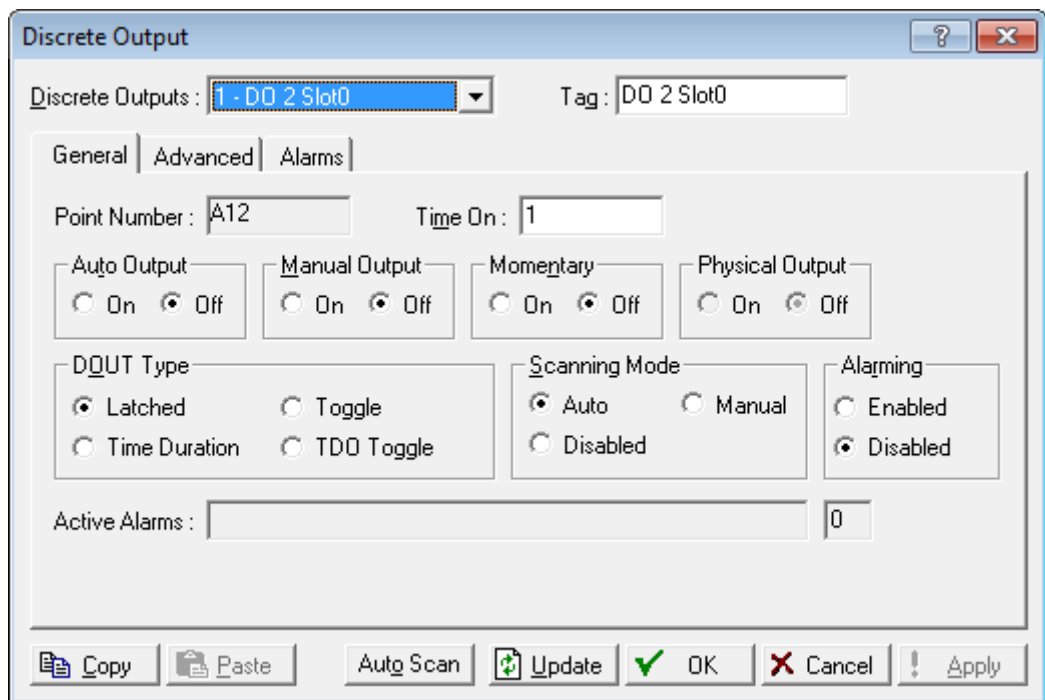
Discrete Output

Discrete Outputs : 1 - DO 2 Slot0

Tag : DO 2 Slot0

General | Advanced | Alarms

Point Number : A12

Time On : 1

Auto Output
On Off

Manual Output
On Off

Momentary
On Off

Physical Output
On Off

DOUT Type
Latched
Toggle
Time Duration
TDO Toggle

Scanning Mode
Auto
Manual
Disabled

Alarming
Enabled
Disabled

Active Alarms :
0

Copy
Paste
Auto Scan
Update
OK
Cancel
Apply